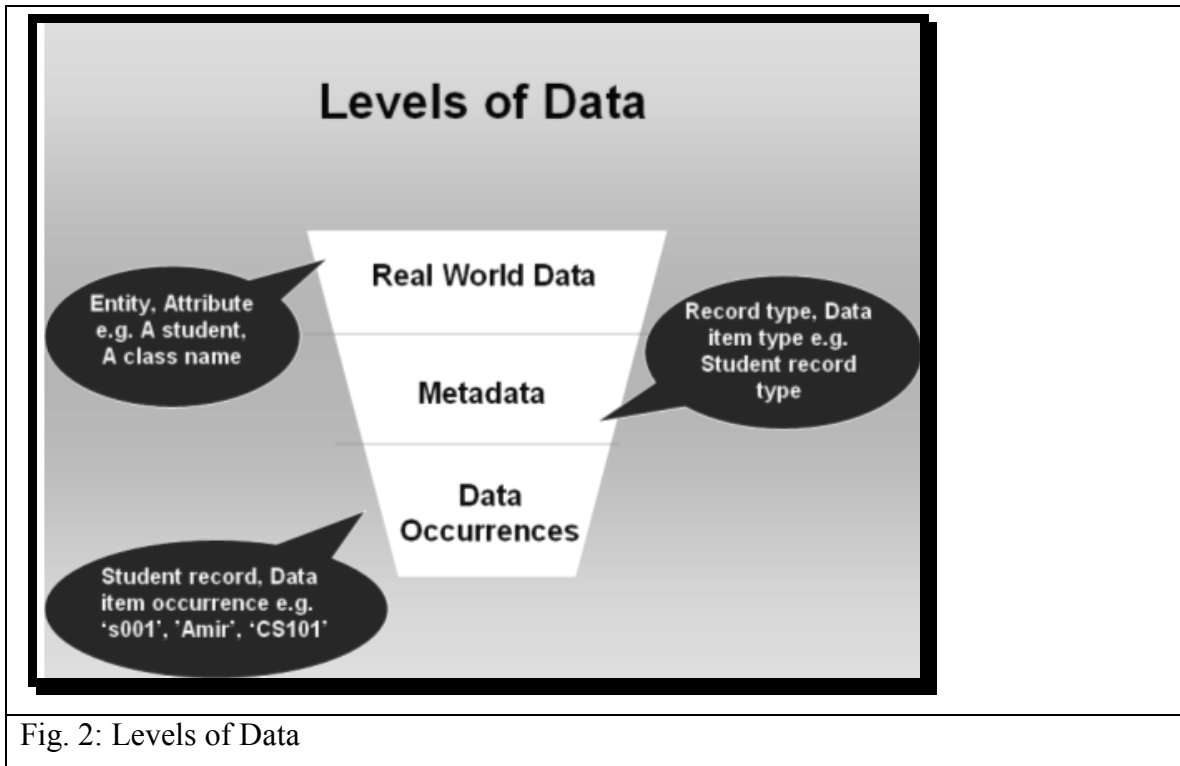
Levels of Data

Entity, Attribute e.g. A student, A class name

Real World Data

Record type, Data item type e.g. Student record type

Metadata

Data Occurrences

Student record, Data item occurrence e.g. 's001', 'Amir', 'CS101'

Fig. 2: Levels of Data